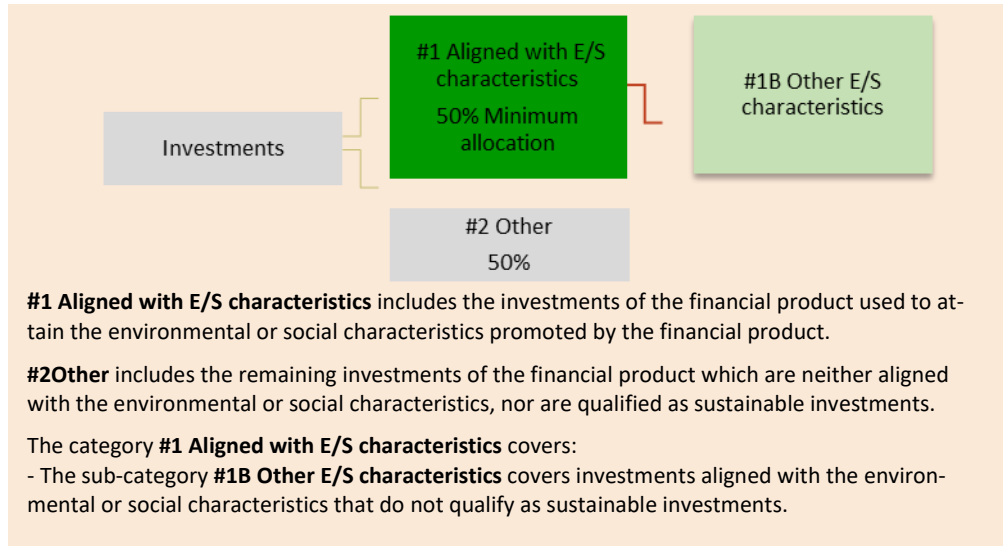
#1 Aligned with E/S characteristics

50% Minimum allocation

#1B Other E/S characteristics

Investments

#2 Other

50%

**#1 Aligned with E/S characteristics** includes the investments of the financial product used to attain the environmental or social characteristics promoted by the financial product.

**#2Other** includes the remaining investments of the financial product which are neither aligned with the environmental or social characteristics, nor are qualified as sustainable investments.

The category **#1 Aligned with E/S characteristics** covers:
- The sub-category **#1B Other E/S characteristics** covers investments aligned with the environmental or social characteristics that do not qualify as sustainable investments.